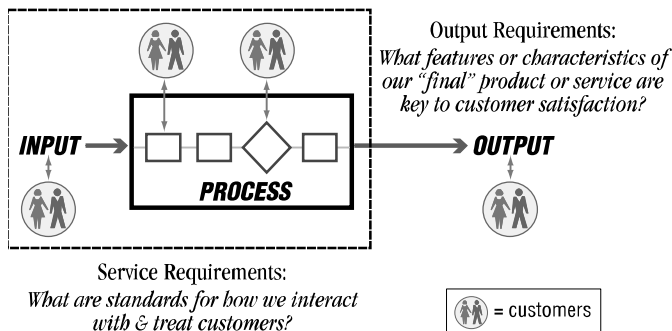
Output Requirements:
What features or characteristics of our "final" product or service are key to customer satisfaction?

INPUT

PROCESS

OUTPUT

Service Requirements:
What are standards for how we interact with & treat customers?

= customers